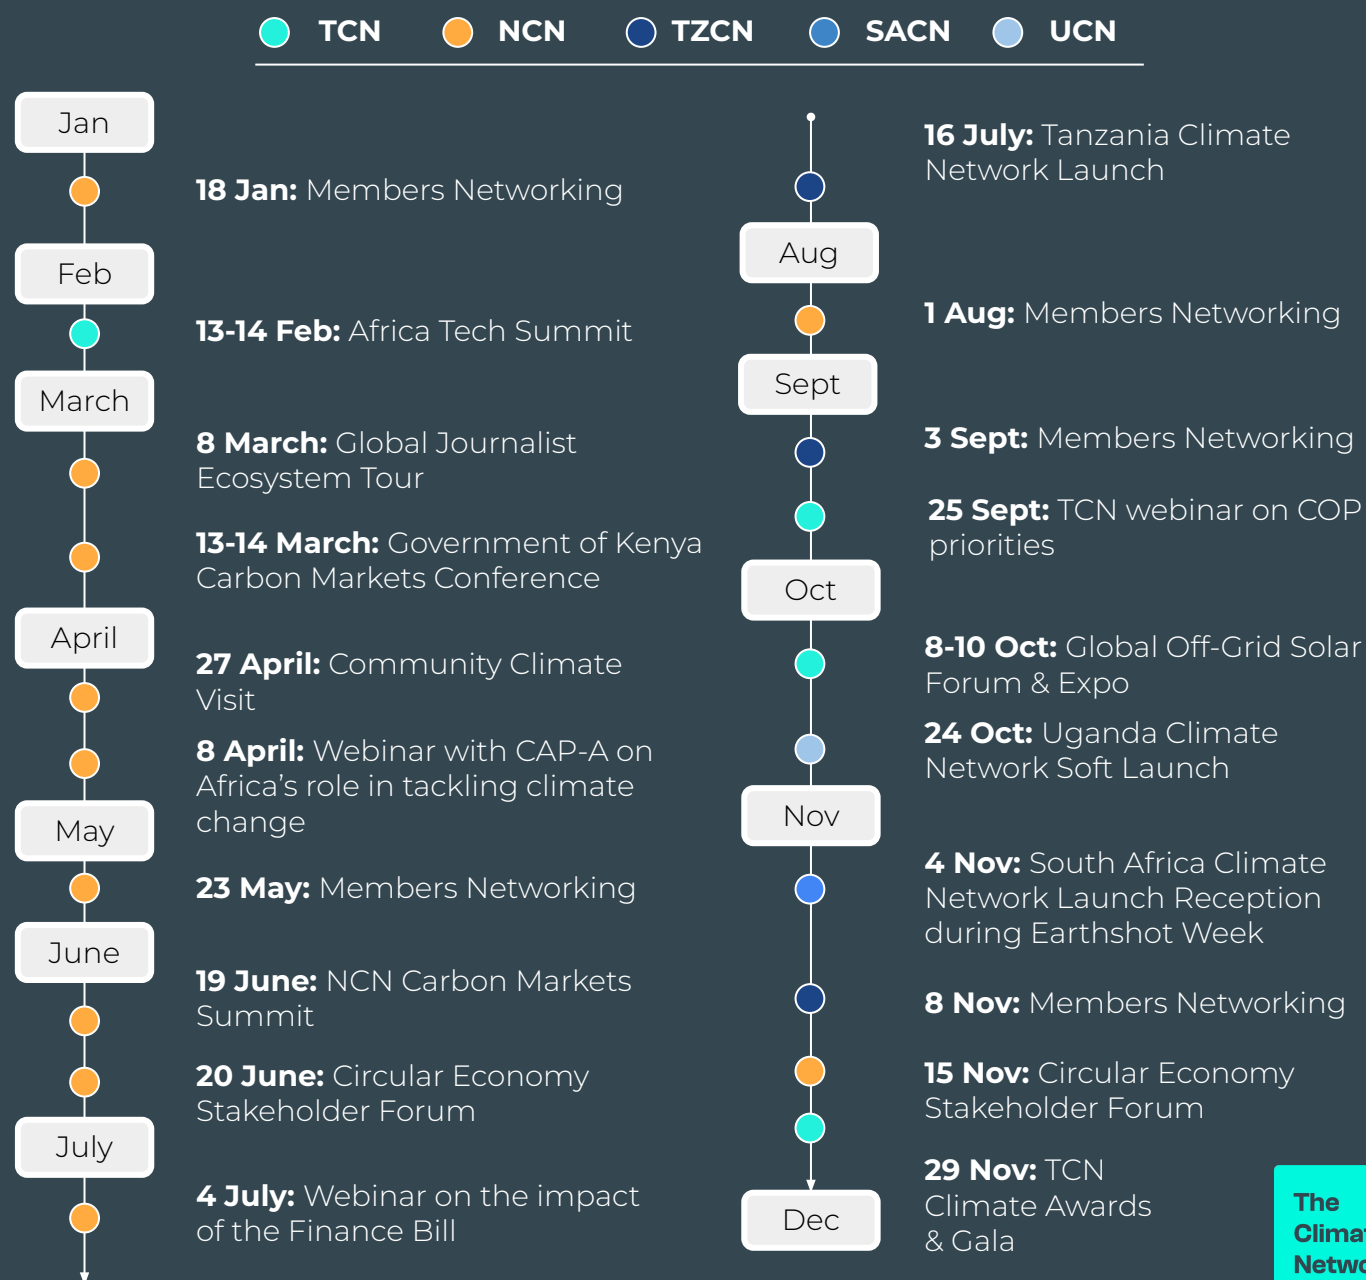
TCN NCN TZCN SACN UCN

Jan

18 Jan: Members Networking

Feb

13-14 Feb: Africa Tech Summit

March

8 March: Global Journalist Ecosystem Tour

13-14 March: Government of Kenya Carbon Markets Conference

April

27 April: Community Climate Visit

8 April: Webinar with CAP-A on Africa's role in tackling climate change

May

23 May: Members Networking

June

19 June: NCN Carbon Markets Summit

20 June: Circular Economy Stakeholder Forum

July

4 July: Webinar on the impact of the Finance Bill

16 July: Tanzania Climate Network Launch

Aug

1 Aug: Members Networking

Sept

3 Sept: Members Networking

25 Sept: TCN webinar on COP priorities

Oct

8-10 Oct: Global Off-Grid Solar Forum & Expo

24 Oct: Uganda Climate Network Soft Launch

Nov

4 Nov: South Africa Climate Network Launch Reception during Earthshot Week

8 Nov: Members Networking

15 Nov: Circular Economy Stakeholder Forum

Dec

29 Nov: TCN Climate Awards & Gala

The Clima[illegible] Netwo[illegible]